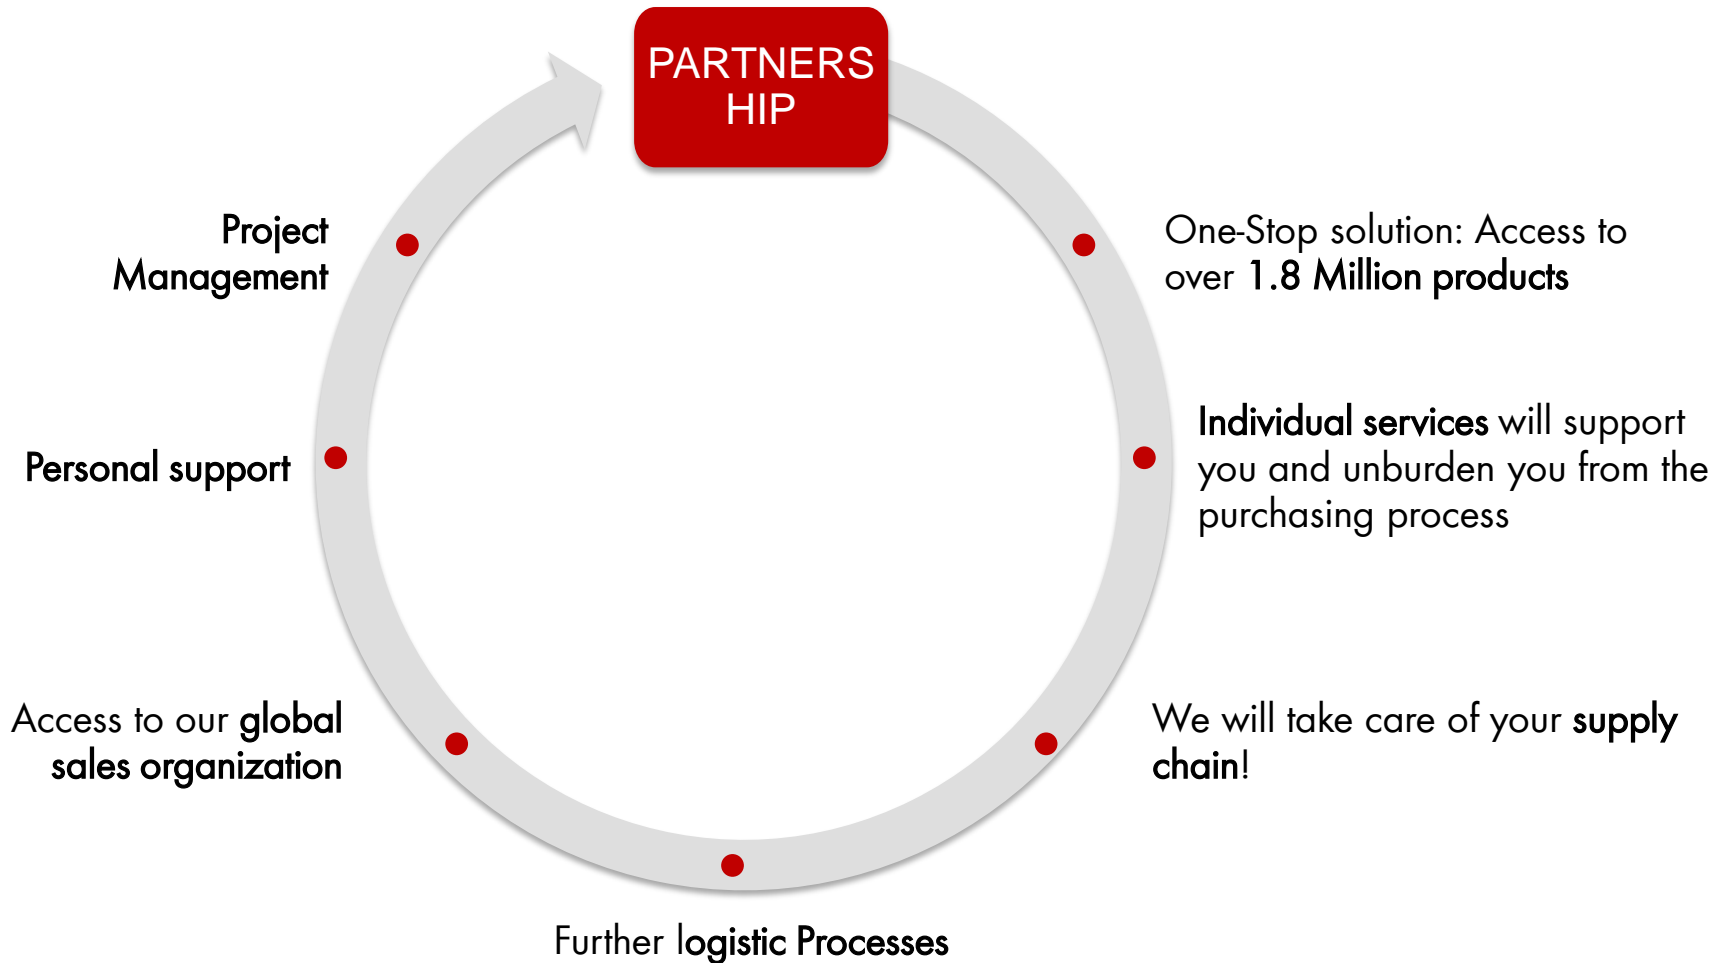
PARTNERS HIP

One-Stop solution: Access to over 1.8 Million products

Individual services will support you and unburden you from the purchasing process

We will take care of your supply chain!

Further logistic Processes

Access to our global sales organization

Personal support

Project Management